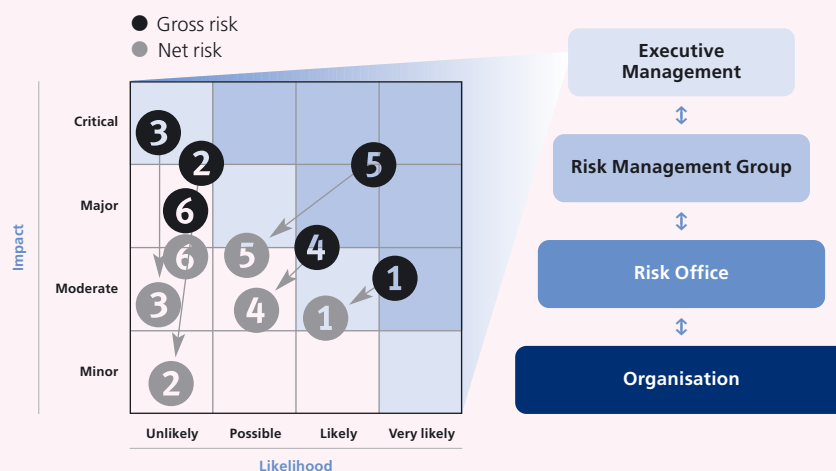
Gross risk
Net risk

Impact

Critical
Major
Moderate
Minor

3
2
5
6
6
5
4
1
3
4
1
2

Unlikely
Possible
Likely
Very likely

Likelihood

Executive Management
Risk Management Group
Risk Office
Organisation